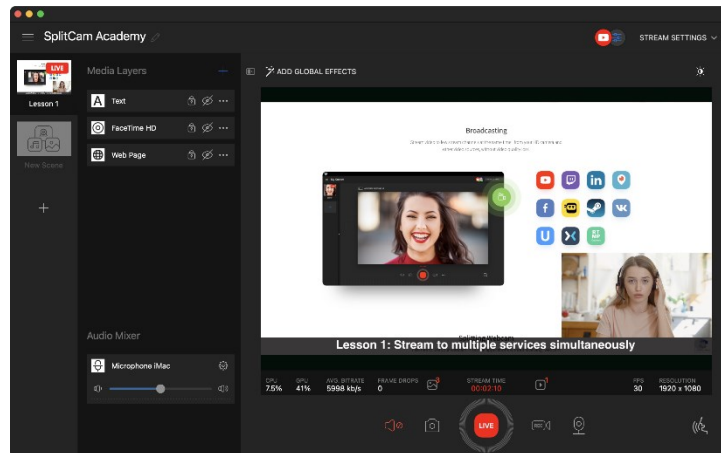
SplitCam Academy

STREAM SETTINGS

LIVE

Lesson 1

New Scene

+

Media Layers

Text

FaceTime HD

Web Page

ADD GLOBAL EFFECTS

Broadcasting

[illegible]

Lesson 1: Stream to multiple services simultaneously

Audio Mixer

Microphone iMac

| CPU | GPU | AVG. BITRATE | FRAME DROPS | STREAM TIME | FPS | RESOLUTION |
|---|---|---|---|---|---|---|
| 7.5% | 41% | 5998 kb/s | 0 | 00:02:10 | 30 | 1920 x 1080 |

LIVE